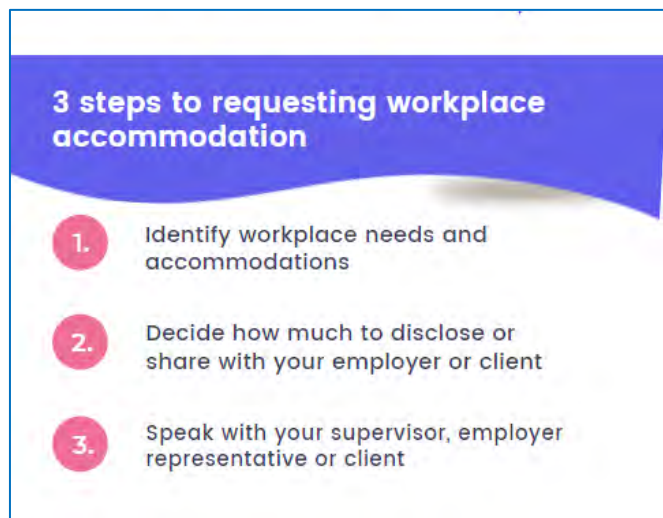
3 steps to requesting workplace accommodation

1. Identify workplace needs and accommodations

2. Decide how much to disclose or share with your employer or client

3. Speak with your supervisor, employer representative or client